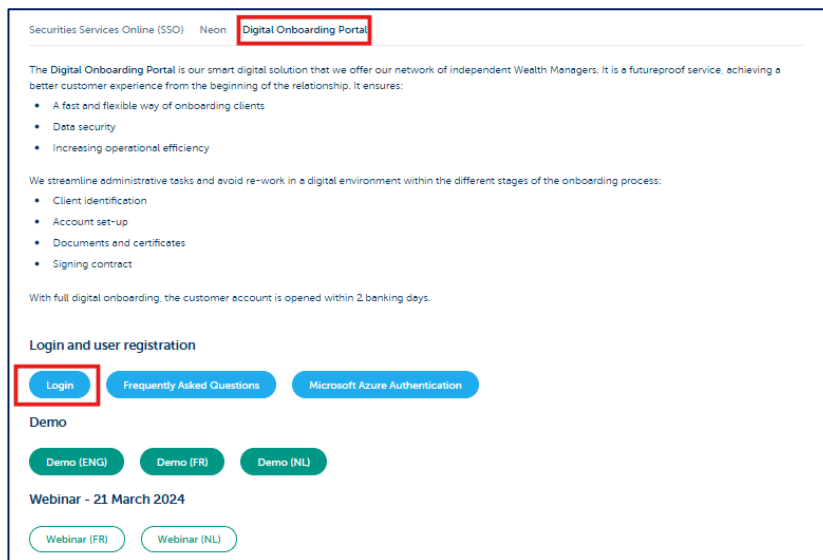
Securities Services Online (SSO) Neon Digital Onboarding Portal

The **Digital Onboarding Portal** is our smart digital solution that we offer our network of independent Wealth Managers. It is a futureproof service, achieving a better customer experience from the beginning of the relationship. It ensures:

- A fast and flexible way of onboarding clients
- Data security
- Increasing operational efficiency

We streamline administrative tasks and avoid re-work in a digital environment within the different stages of the onboarding process:

- Client identification
- Account set-up
- Documents and certificates
- Signing contract

With full digital onboarding, the customer account is opened within 2 banking days.

Login and user registration

Login Frequently Asked Questions Microsoft Azure Authentication

Demo

Demo (ENG) Demo (FR) Demo (NL)

Webinar - 21 March 2024

Webinar (FR) Webinar (NL)